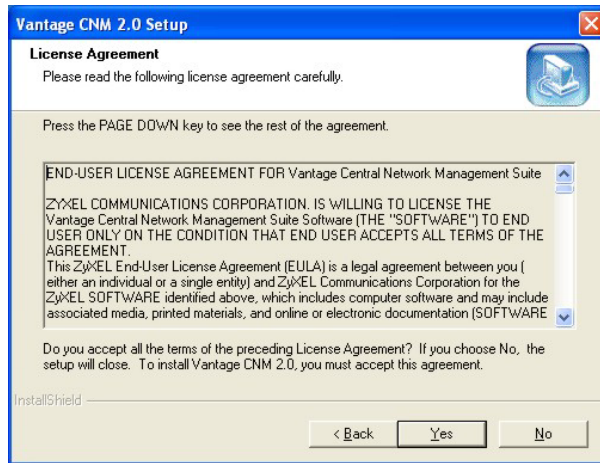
Vantage CNM 2.0 Setup

License Agreement

Please read the following license agreement carefully.

Press the PAGE DOWN key to see the rest of the agreement.

END-USER LICENSE AGREEMENT FOR Vantage Central Network Management Suite

ZYXEL COMMUNICATIONS CORPORATION. IS WILLING TO LICENSE THE Vantage Central Network Management Suite Software (THE "SOFTWARE") TO END USER ONLY ON THE CONDITION THAT END USER ACCEPTS ALL TERMS OF THE AGREEMENT.
This ZyXEL End-User License Agreement (EULA) is a legal agreement between you ( either an individual or a single entity) and ZyXEL Communications Corporation for the ZyXEL SOFTWARE identified above, which includes computer software and may include associated media, printed materials, and online or electronic documentation (SOFTWARE

Do you accept all the terms of the preceding License Agreement? If you choose No, the setup will close. To install Vantage CNM 2.0, you must accept this agreement.

InstallShield

< Back

Yes

No